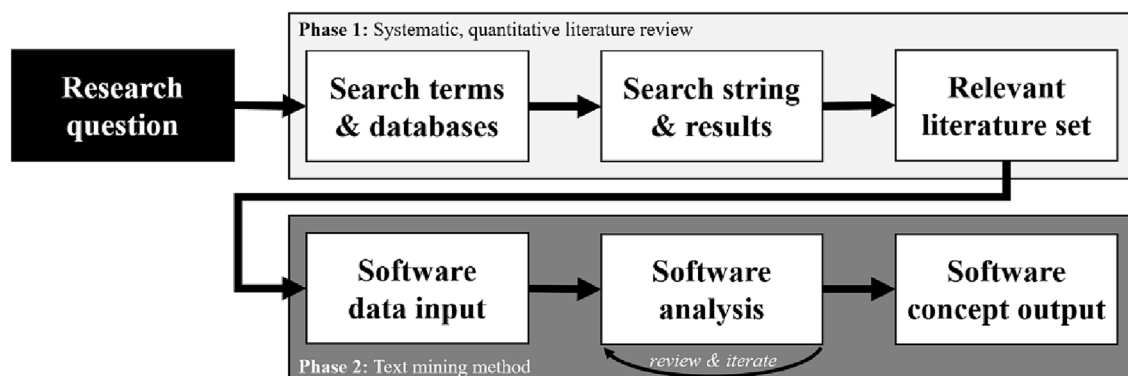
Research question

Phase 1: Systematic, quantitative literature review

Search terms & databases

Search string & results

Relevant literature set

Software data input

Software analysis

Software concept output

review & iterate

Phase 2: Text mining method